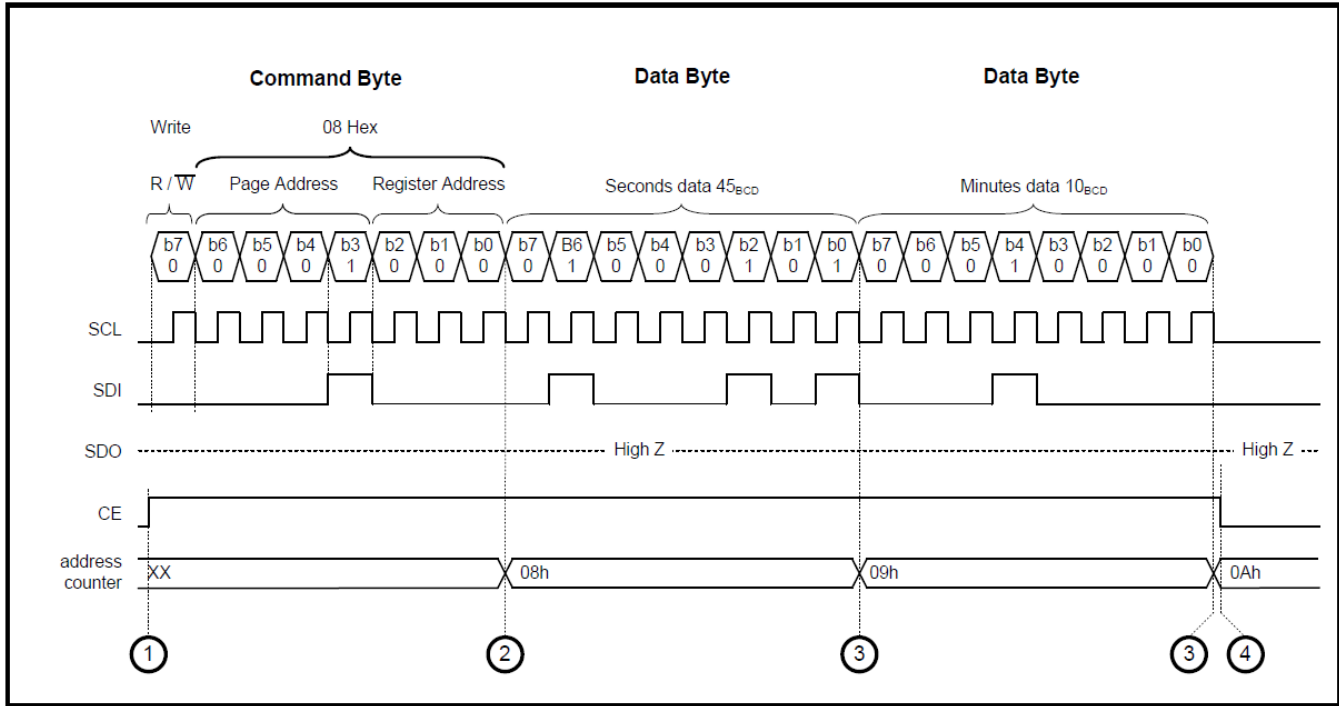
Command Byte

Data Byte

Data Byte

Write

08 Hex

R / $\overline{W}$

Page Address

Register Address

Seconds data $45_{BCD}$

Minutes data $10_{BCD}$

b7 0
b6 0
b5 0
b4 0
b3 1
b2 0
b1 0
b0 0
b7 0
B6 1
b5 0
b4 0
b3 0
b2 1
b1 0
b0 1
b7 0
b6 0
b5 0
b4 1
b3 0
b2 0
b1 0
b0 0

SCL

SDI

SDO

High Z

High Z

CE

address counter

XX

08h

09h

0Ah

1

2

3

3

4